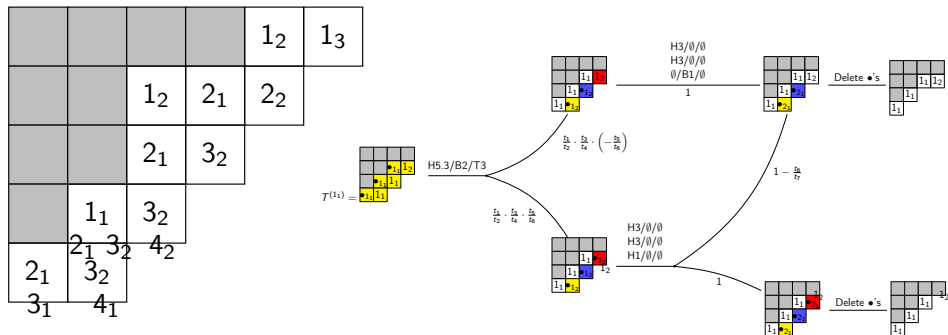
$1_2$ $1_3$
$1_2$ $2_1$ $2_2$
$2_1$ $3_2$
$1_1$ $3_2$
$2_1$ $3_2$ $4_2$
$2_1$ $3_2$
$3_1$ $4_1$

$T^{(1_1)} =$ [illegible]

H5.3/B2/T3

$\frac{t_1}{t_2} \cdot \frac{t_3}{t_4} \cdot \left(-\frac{t_5}{t_6}\right)$

$\frac{t_1}{t_2} \cdot \frac{t_3}{t_4} \cdot \frac{t_5}{t_6}$

H3/∅/∅
H3/∅/∅
∅/B1/∅

1

$1 - \frac{t_8}{t_7}$

Delete •'s

H3/∅/∅
H3/∅/∅
H1/∅/∅

1

Delete •'s